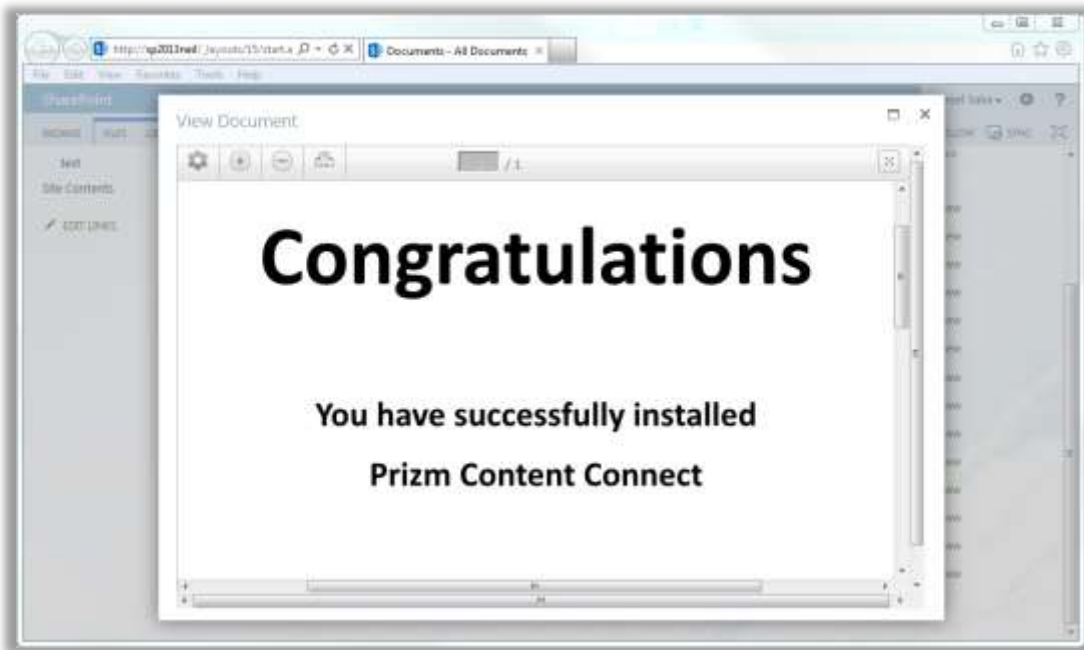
http://sp2013red/_layouts/15/start.a

Documents - All Documents

File Edit View Favorites Tools Help

SharePoint

BROWSE FILES

Test

Site Contents

EDIT LINKS

SYNC

View Document

/ 1

Congratulations

You have successfully installed

Prizm Content Connect